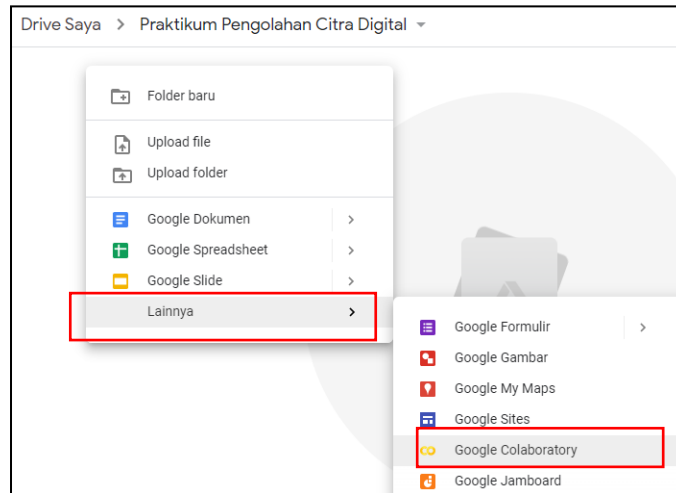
Drive Saya > Praktikum Pengolahan Citra Digital

Folder baru

Upload file

Upload folder

Google Dokumen >

Google Spreadsheet >

Google Slide >

Lainnya >

Google Formulir >

Google Gambar

Google My Maps

Google Sites

Google Colaboratory

Google Jamboard